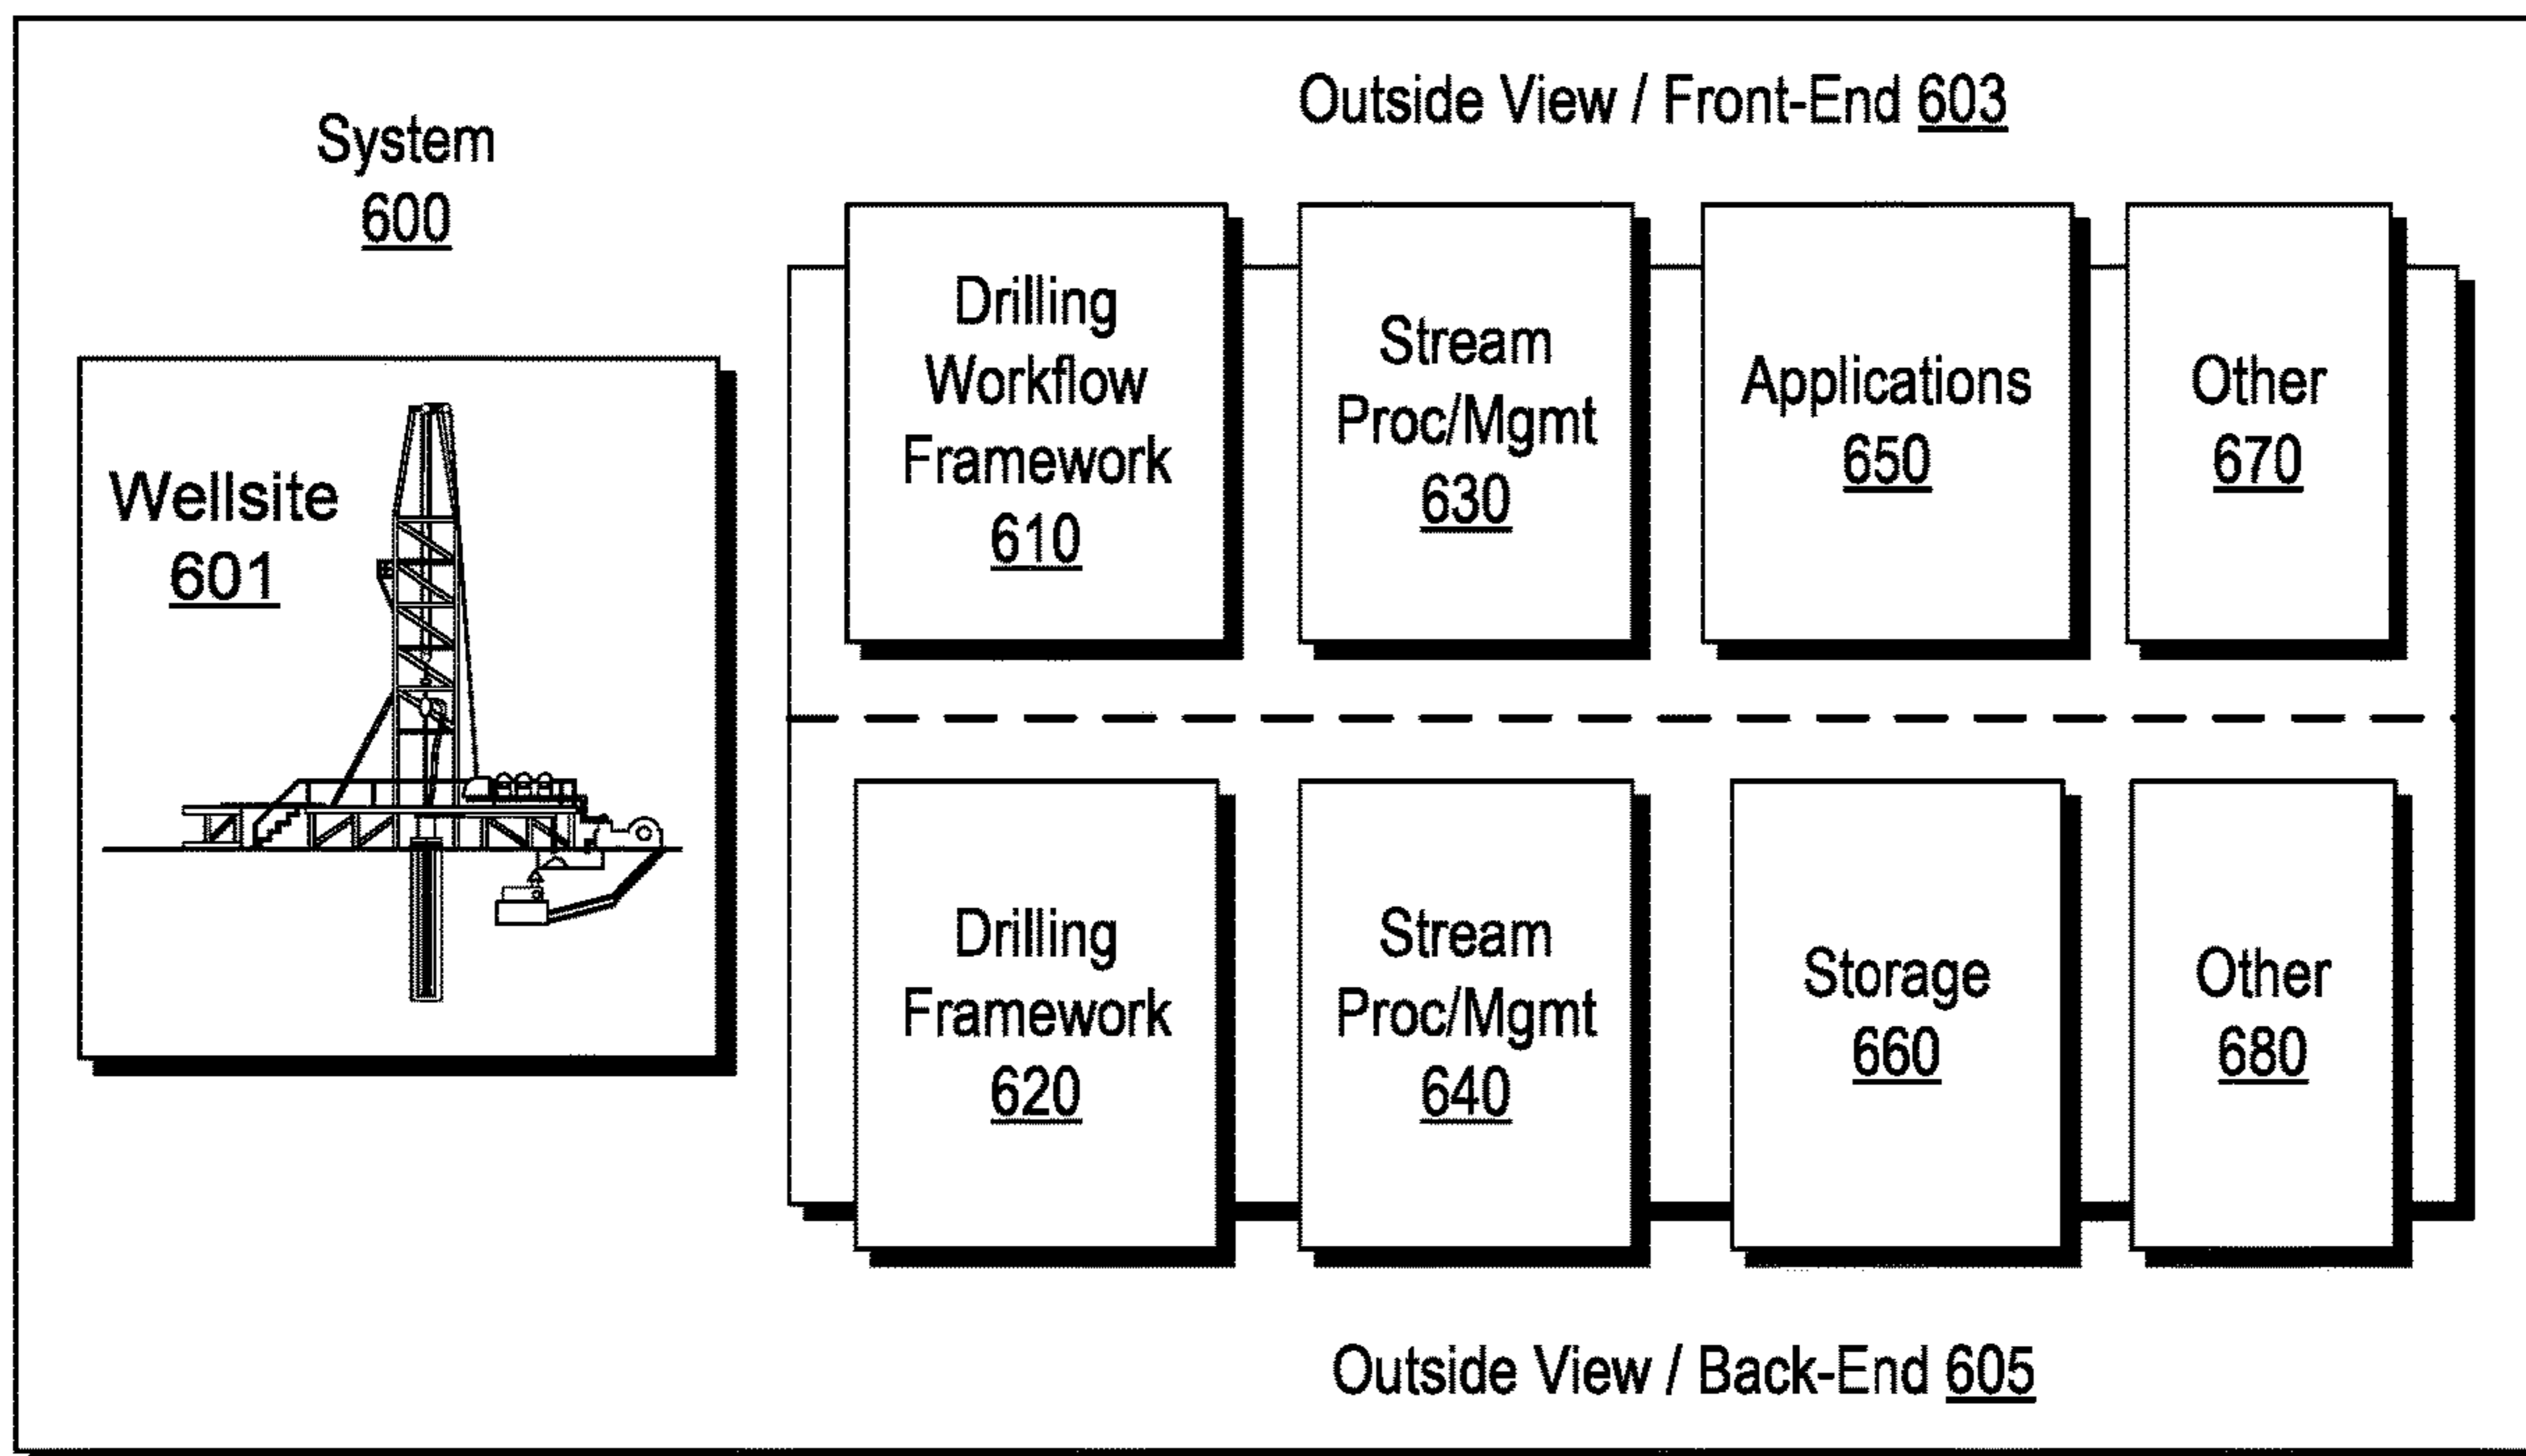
System
600

Outside View / Front-End 603

Wellsite
601

Drilling
Workflow
Framework
610

Stream
Proc/Mgmt
630

Applications
650

Other
670

Drilling
Framework
620

Stream
Proc/Mgmt
640

Storage
660

Other
680

Outside View / Back-End 605